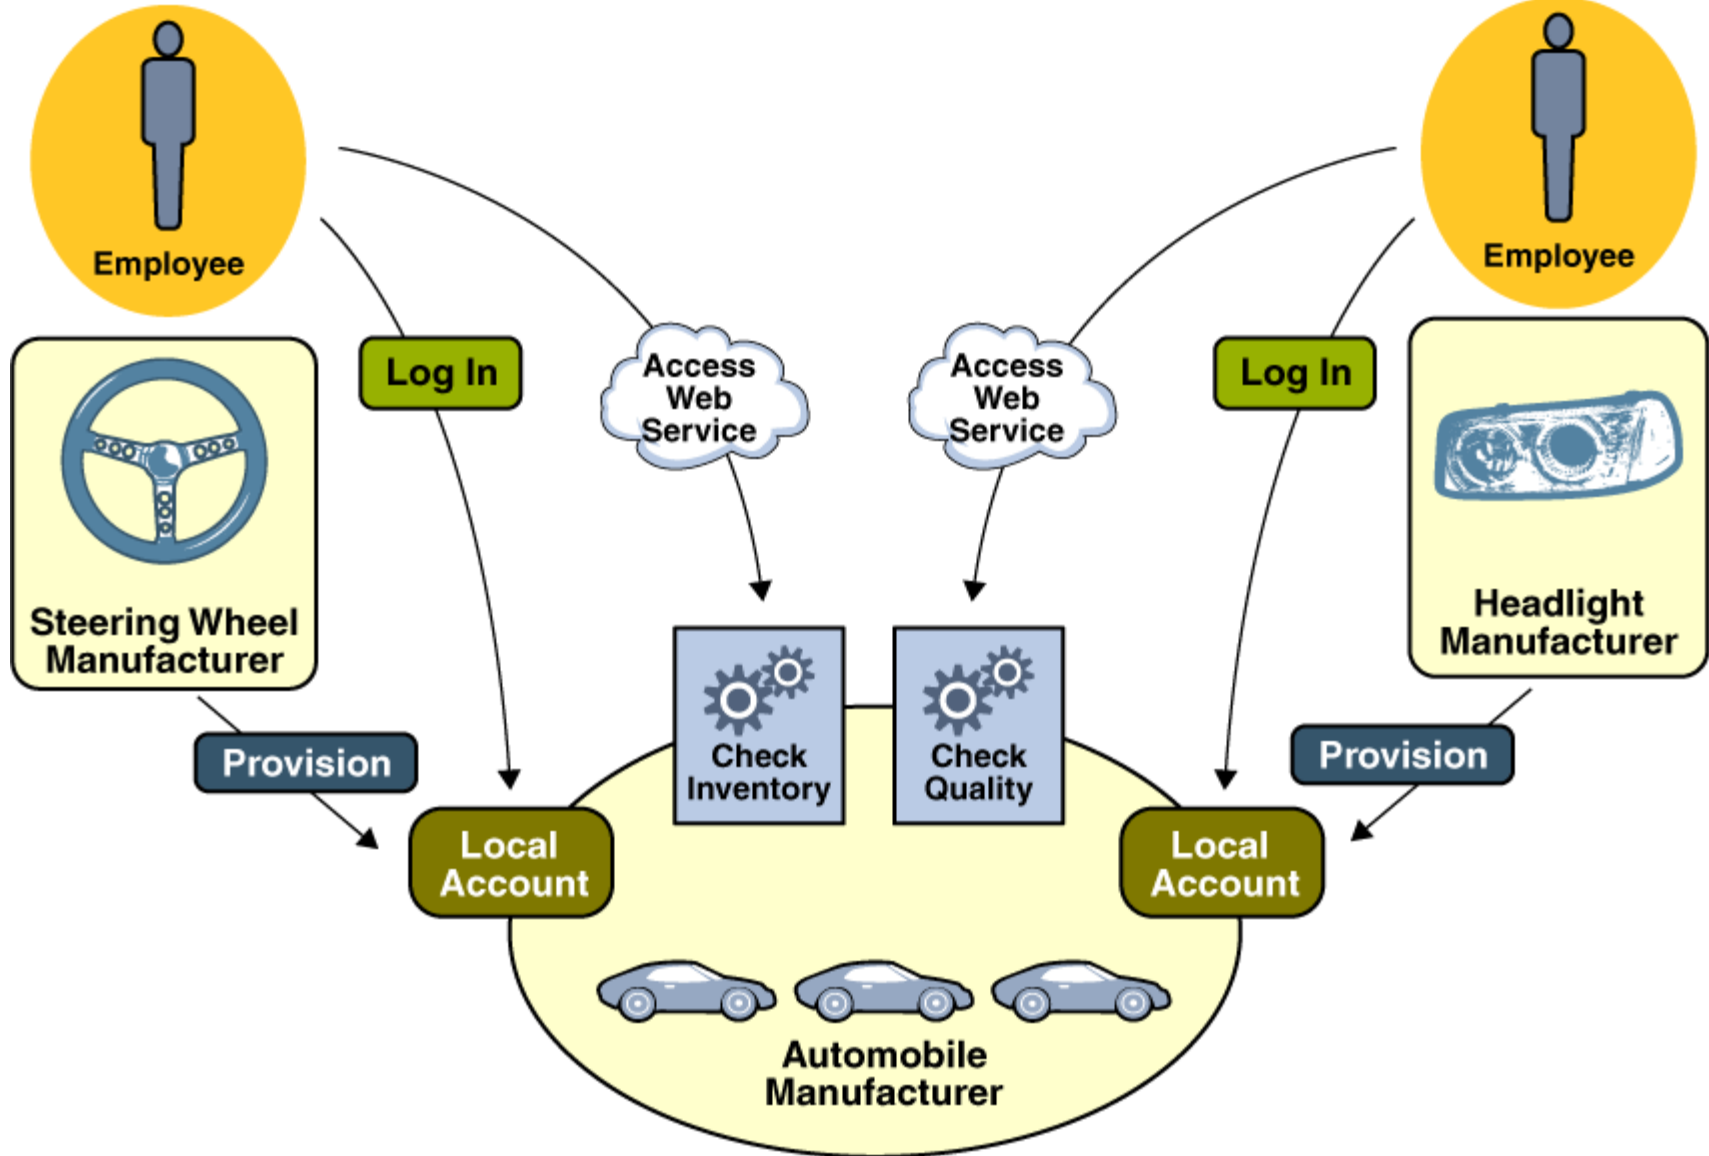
Employee

Employee

Log In

Access Web Service

Access Web Service

Log In

Steering Wheel Manufacturer

Headlight Manufacturer

Check Inventory

Check Quality

Provision

Provision

Local Account

Local Account

Automobile Manufacturer